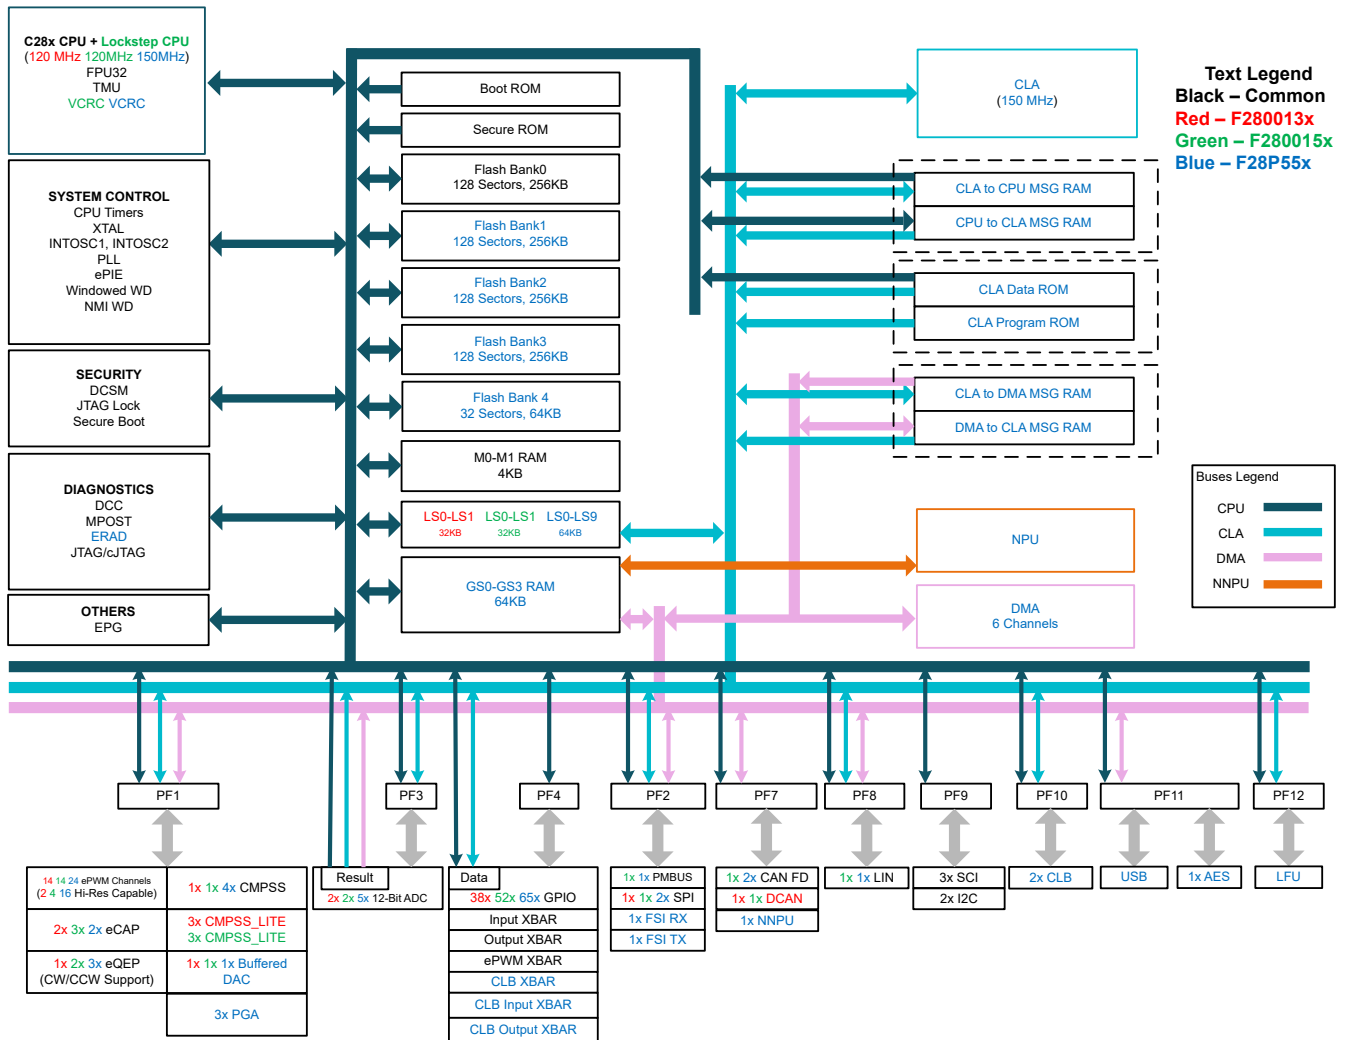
C28x CPU + Lockstep CPU
(120 MHz 120MHz 150MHz)
FPU32
TMU
VCRC VCRC

SYSTEM CONTROL
CPU Timers
XTAL
INTOSC1, INTOSC2
PLL
ePIE
Windowed WD
NMI WD

SECURITY
DCSM
JTAG Lock
Secure Boot

DIAGNOSTICS
DCC
MPOST
ERAD
JTAG/cJTAG

OTHERS
EPG

Boot ROM

Secure ROM

Flash Bank0
128 Sectors, 256KB

Flash Bank1
128 Sectors, 256KB

Flash Bank2
128 Sectors, 256KB

Flash Bank3
128 Sectors, 256KB

Flash Bank 4
32 Sectors, 64KB

M0-M1 RAM
4KB

LS0-LS1 32KB LS0-LS1 32KB LS0-LS9 64KB

GS0-GS3 RAM
64KB

CLA
(150 MHz)

CLA to CPU MSG RAM
CPU to CLA MSG RAM

CLA Data ROM
CLA Program ROM

CLA to DMA MSG RAM
DMA to CLA MSG RAM

NPU

DMA
6 Channels

Text Legend
Black – Common
Red – F280013x
Green – F280015x
Blue – F28P55x

Buses Legend
CPU
CLA
DMA
NNPU

PF1 PF3 PF4 PF2 PF7 PF8 PF9 PF10 PF11 PF12

14 14 24 ePWM Channels
(2 4 16 Hi-Res Capable)
1x 1x 4x CMPSS
2x 3x 2x eCAP
3x CMPSS_LITE
3x CMPSS_LITE
1x 2x 3x eQEP
(CW/CCW Support)
1x 1x 1x Buffered DAC
3x PGA

Result
2x 2x 5x 12-Bit ADC

Data
38x 52x 65x GPIO
Input XBAR
Output XBAR
ePWM XBAR
CLB XBAR
CLB Input XBAR
CLB Output XBAR

1x 1x PMBUS
1x 1x 2x SPI
1x FSI RX
1x FSI TX

1x 2x CAN FD
1x 1x DCAN
1x NNPU

1x 1x LIN

3x SCI
2x I2C

2x CLB

USB

1x AES

LFU